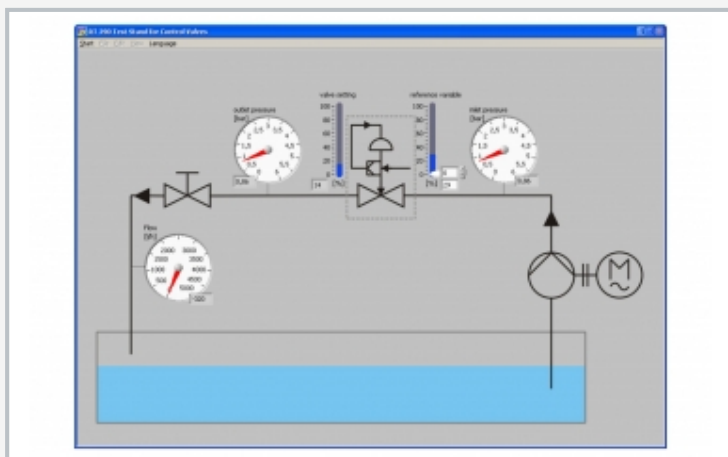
RT 390 Test Stand for Control Valves

Start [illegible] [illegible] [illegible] Language

outlet pressure [bar]

0,5 1 1,5 2 2,5 3 3,5 4 4,5 5 5,5

0,86

valve setting

100 80 60 40 20 0

14 [%]

reference variable

100 80 60 40 20 0

[%] 15

inlet pressure [bar]

0,5 1 1,5 2 2,5 3 3,5 4 4,5 5 5,5

0,86

Flow [l/h]

500 1000 1500 2000 2500 3000 3500 4000 4500 5000

500